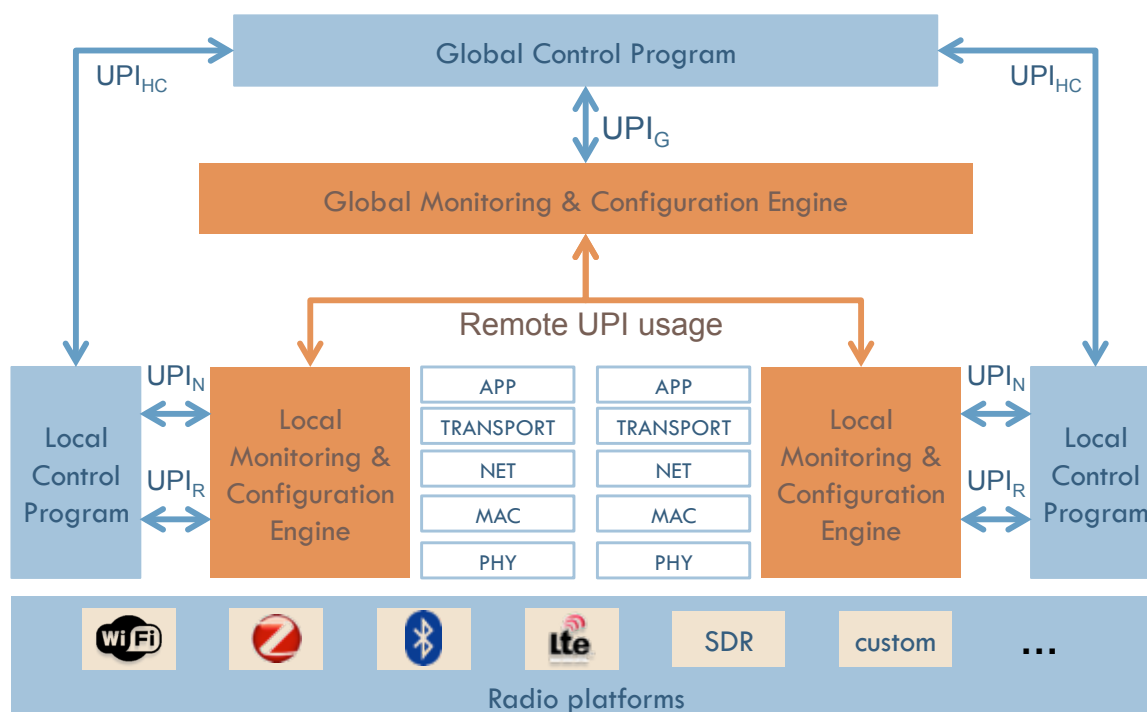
Global Control Program

$UPI_{HC}$

$UPI_{HC}$

$UPI_{G}$

Global Monitoring & Configuration Engine

Remote UPI usage

Local Control Program

$UPI_{N}$

$UPI_{R}$

Local Monitoring & Configuration Engine

APP
TRANSPORT
NET
MAC
PHY

APP
TRANSPORT
NET
MAC
PHY

Local Monitoring & Configuration Engine

$UPI_{N}$

$UPI_{R}$

Local Control Program

WiFi

Lte

SDR

custom

...

Radio platforms